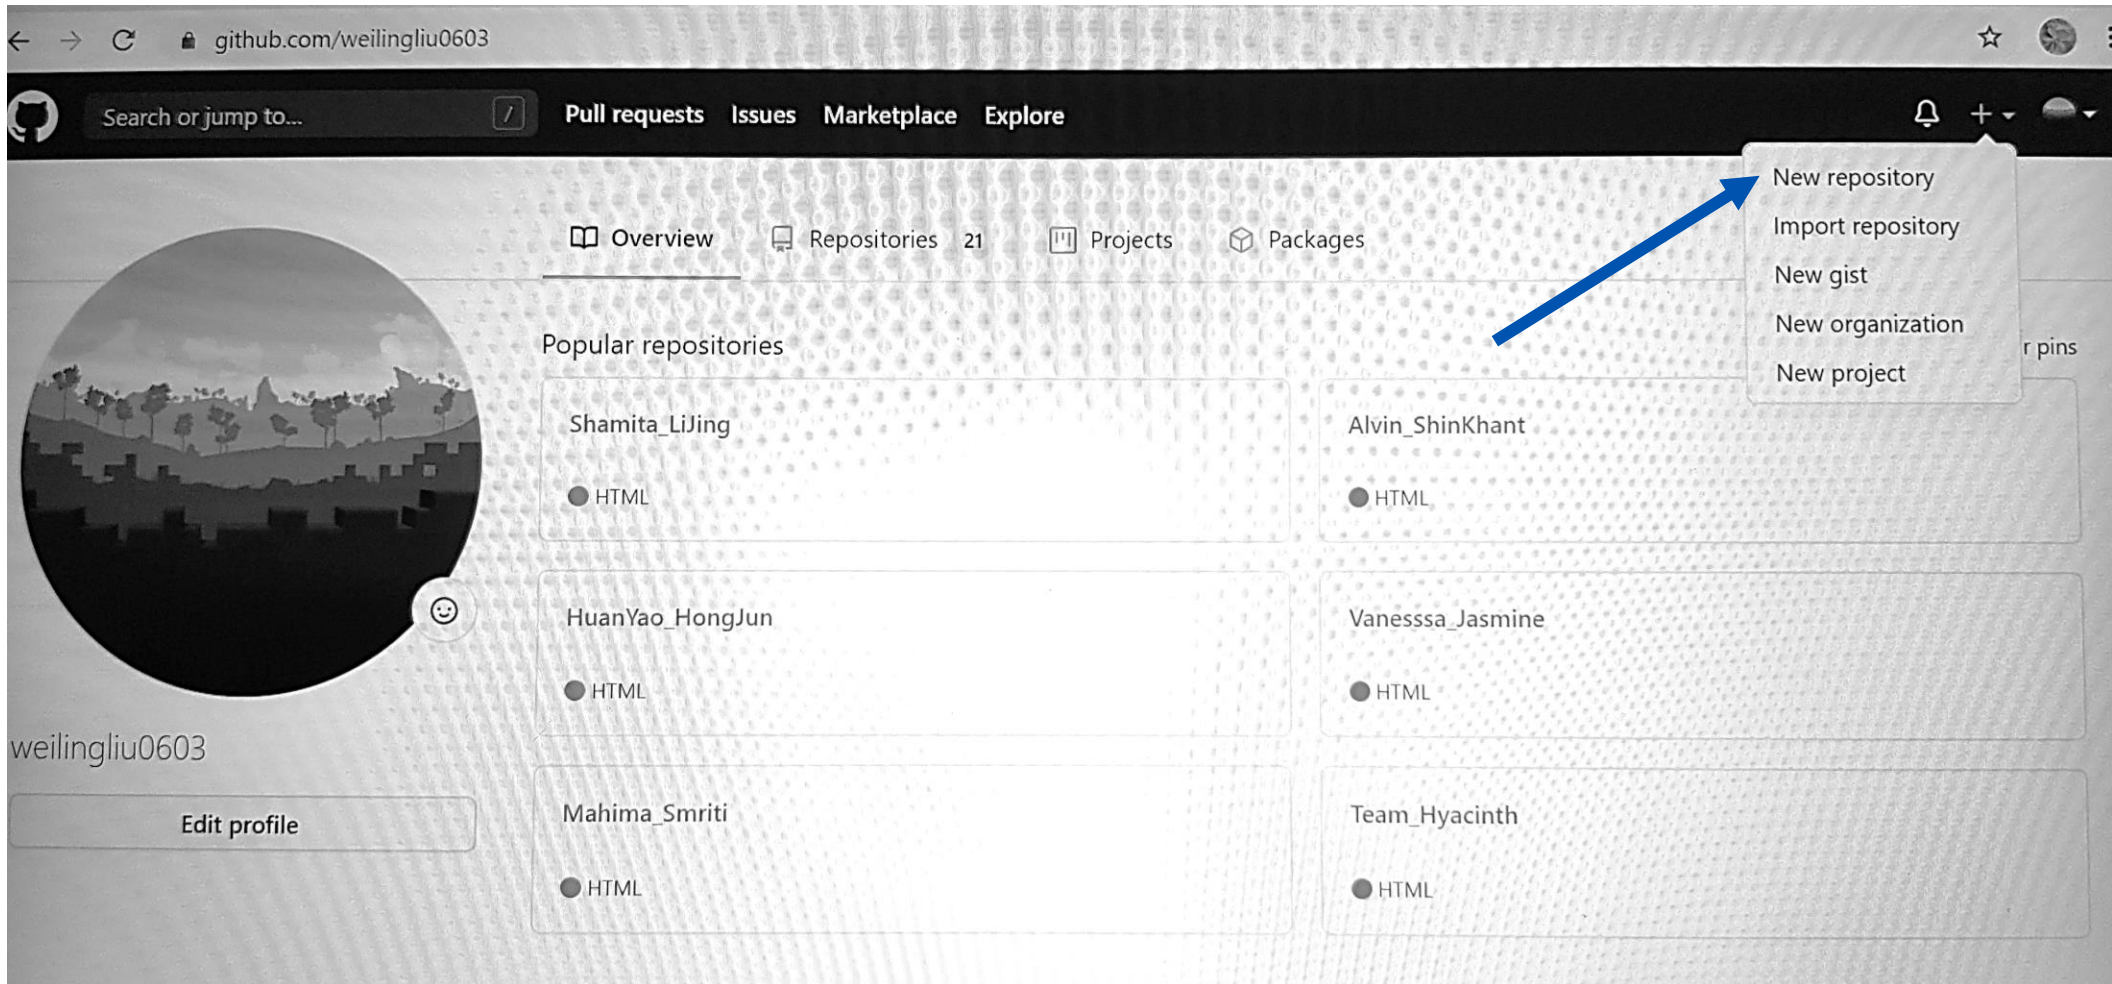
github.com/weilingliu0603

Search or jump to... /

Pull requests Issues Marketplace Explore

+

New repository
Import repository
New gist
New organization
New project

Overview Repositories 21 Projects Packages

Popular repositories

r pins

Shamita_LiJing
HTML

Alvin_ShinKhant
HTML

HuanYao_HongJun
HTML

Vanesssa_Jasmine
HTML

Mahima_Smriti
HTML

Team_Hyacinth
HTML

weilingliu0603

Edit profile